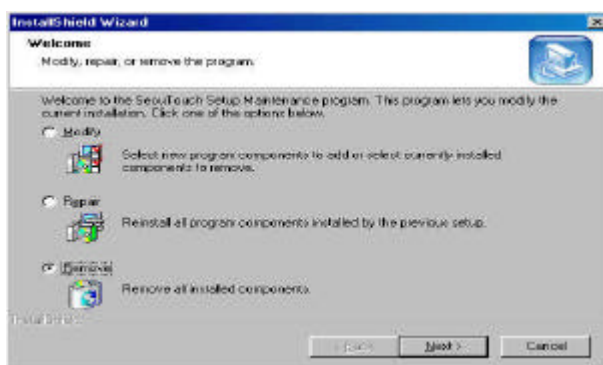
InstallShield Wizard

Welcome
Modify, repair, or remove the program.

Welcome to the SeoulTouch Setup Maintenance program. This program lets you modify the current installation. Click one of the options below.

Modify
Select new program components to add or select currently installed components to remove.

Repair
Reinstall all program components installed by the previous setup.

Remove
Remove all installed components.

InstallShield

< Back
Next >
Cancel